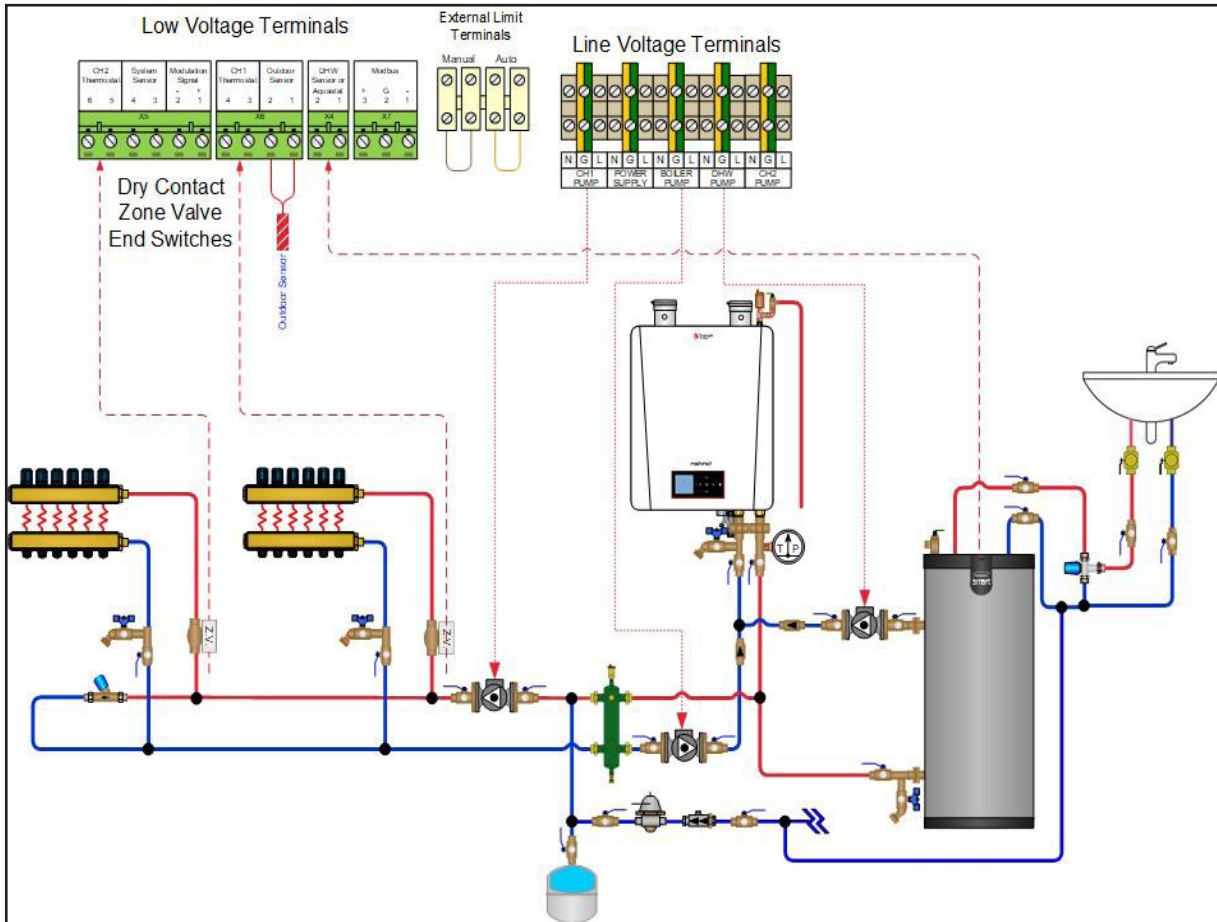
Low Voltage Terminals

| CH2 Thermostat | System Sensor | Modulation Signal |
|---|---|---|
| 6 5 | 4 3 | - + 2 1 |

X5

| CH1 Thermostat | Outdoor Sensor |
|---|---|
| 4 3 | 2 1 |

X6

| DHW Sensor or Aquastat |
|---|
| 2 1 |

X4

| Modbus |
|---|
| + G - 3 2 1 |

X7

External Limit Terminals

Manual Auto

Line Voltage Terminals

| N | G | L | N | G | L | N | G | L | N | G | L | N | G | L |
|---|---|---|---|---|---|---|---|---|---|---|---|---|---|---|
| CH1 PUMP | | | POWER SUPPLY | | | BOILER PUMP | | | DHW PUMP | | | CH2 PUMP | | |

Dry Contact Zone Valve End Switches

Outdoor Sensor

Z.V.

Z.V.

T P